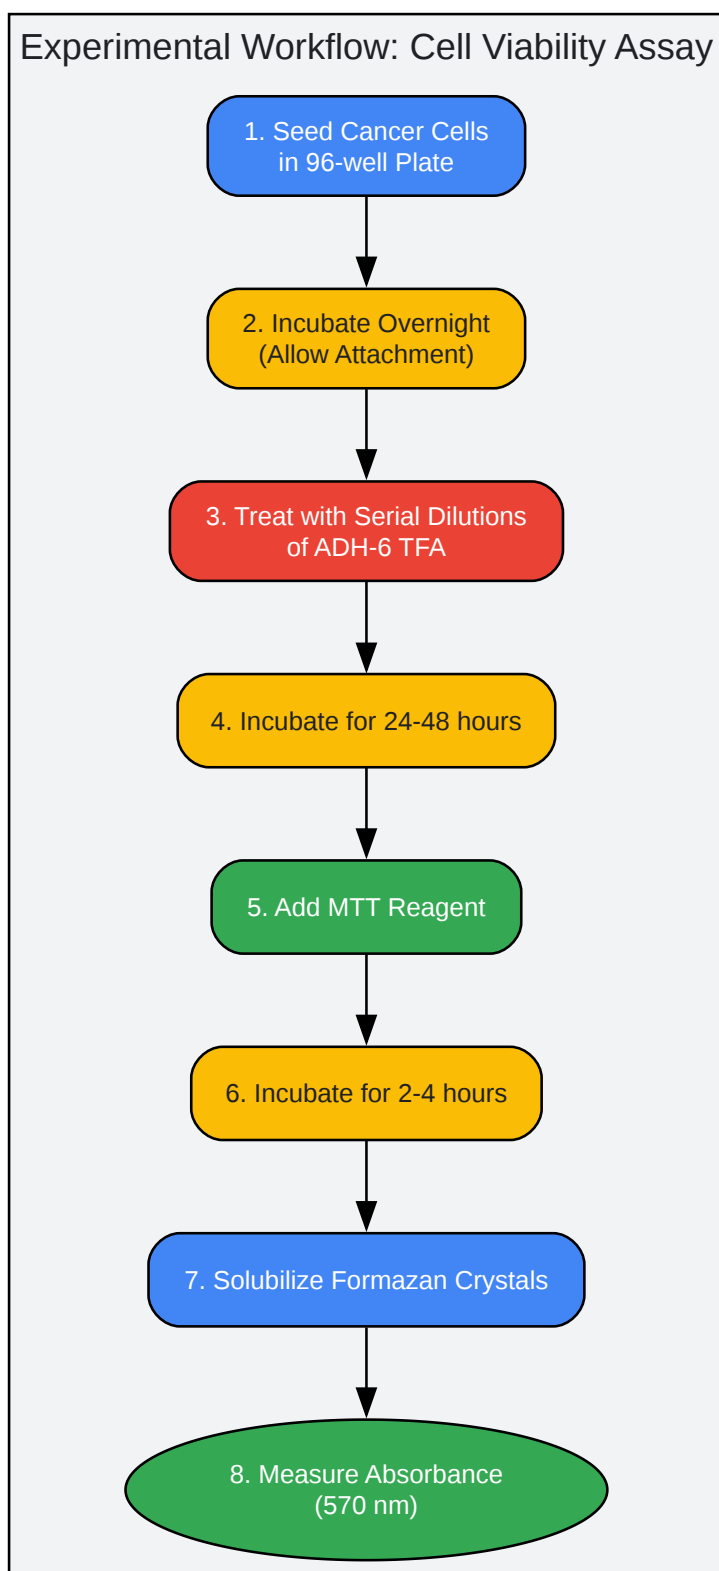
Experimental Workflow: Cell Viability Assay

1. Seed Cancer Cells in 96-well Plate

2. Incubate Overnight (Allow Attachment)

3. Treat with Serial Dilutions of ADH-6 TFA

4. Incubate for 24-48 hours

5. Add MTT Reagent

6. Incubate for 2-4 hours

7. Solubilize Formazan Crystals

8. Measure Absorbance (570 nm)